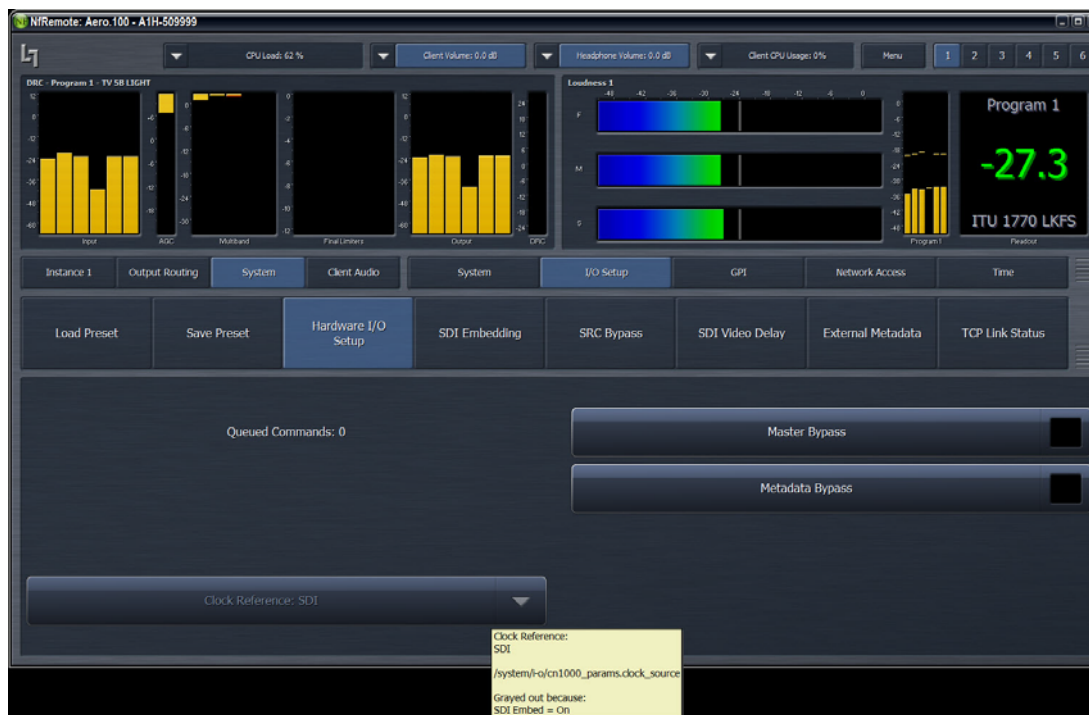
NfRemote: Aero.100 - A1H-509999

CPU Load: 62 %

Client Volume: 0.0 dB

Headphone Volume: 0.0 dB

Client CPU Usage: 0%

Menu

1 2 3 4 5 6

DRC - Program 1 - TV 5B LIGHT

Input

AGC

Multiband

Final Limiters

Output

DRC

Loudness 1

-48 -42 -36 -30 -24 -18 -12 -6 0

F

M

S

Program 1

Program 1

-27.3

ITU 1770 LKFS

Readout

Instance 1

Output Routing

System

Client Audio

System

I/O Setup

GPI

Network Access

Time

Load Preset

Save Preset

Hardware I/O Setup

SDI Embedding

SRC Bypass

SDI Video Delay

External Metadata

TCP Link Status

Queued Commands: 0

Master Bypass

Metadata Bypass

Clock Reference: SDI

Clock Reference:
SDI

/system/i-o/cn1000_params.clock_source

Grayed out because:
SDI Embed = On